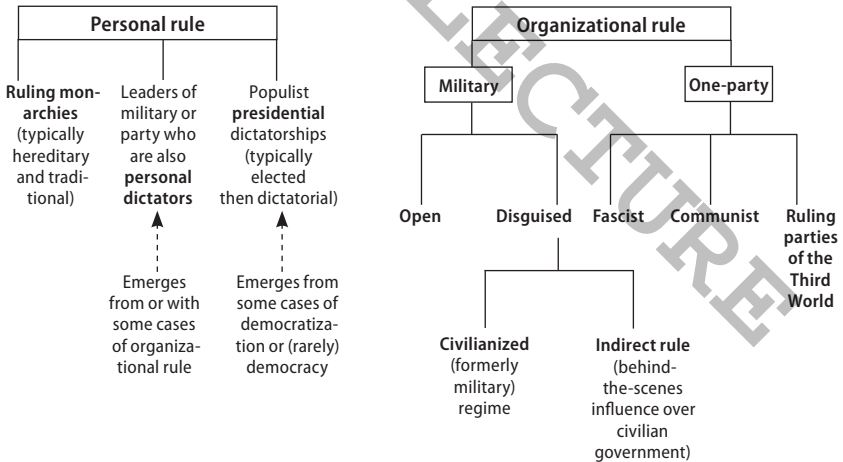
Personal rule

**Ruling monarchies** (typically hereditary and traditional)

Leaders of military or party who are also **personal dictators**

Emerges from or with some cases of organizational rule

Populist **presidential** dictatorships (typically elected then dictatorial)

Emerges from some cases of democratization or (rarely) democracy

Organizational rule

Military

One-party

Open

Disguised

Civilianized (formerly military) regime

Indirect rule (behind-the-scenes influence over civilian government)

Fascist

Communist

Ruling parties of the Third World

LECTURE